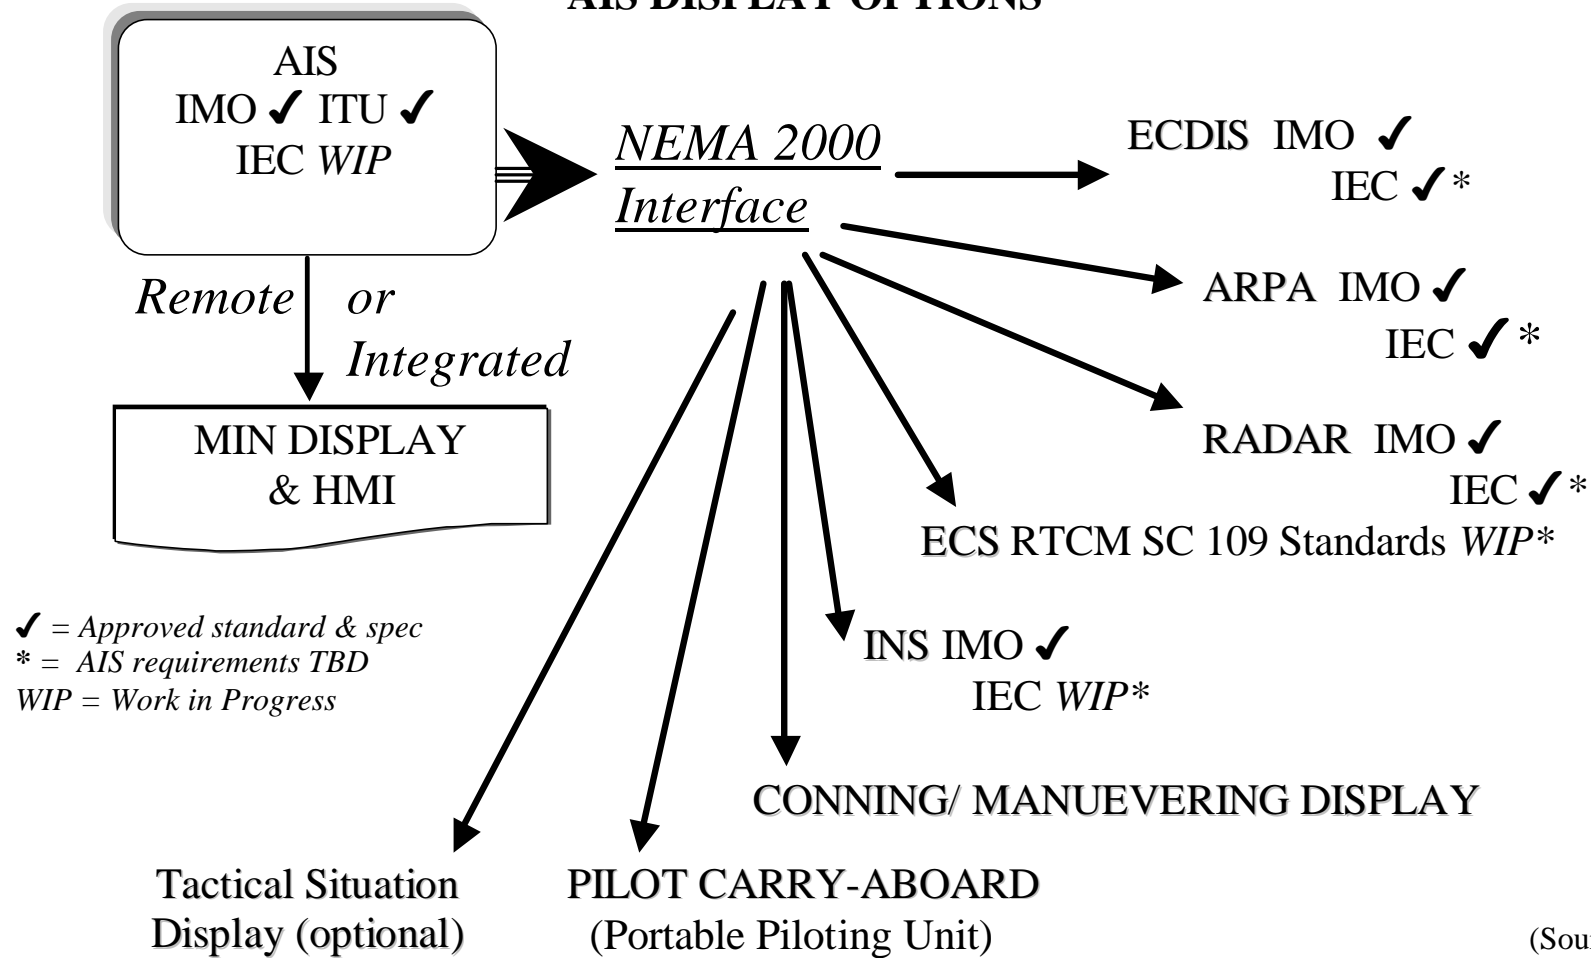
AIS DISPLAY OPTIONS

AIS
IMO ✓ ITU ✓
IEC *WIP*

*NEMA 2000 Interface*

ECDIS IMO ✓
IEC ✓*

ARPA IMO ✓
IEC ✓ *

RADAR IMO ✓
IEC ✓*

*Remote or Integrated*

MIN DISPLAY
& HMI

ECS RTCM SC 109 Standards *WIP**

✓ = *Approved standard & spec*
* = *AIS requirements TBD*
*WIP = Work in Progress*

INS IMO ✓
IEC *WIP**

CONNING/ MANUEVERING DISPLAY

Tactical Situation
Display (optional)

PILOT CARRY-ABOARD
(Portable Piloting Unit)

(Sou